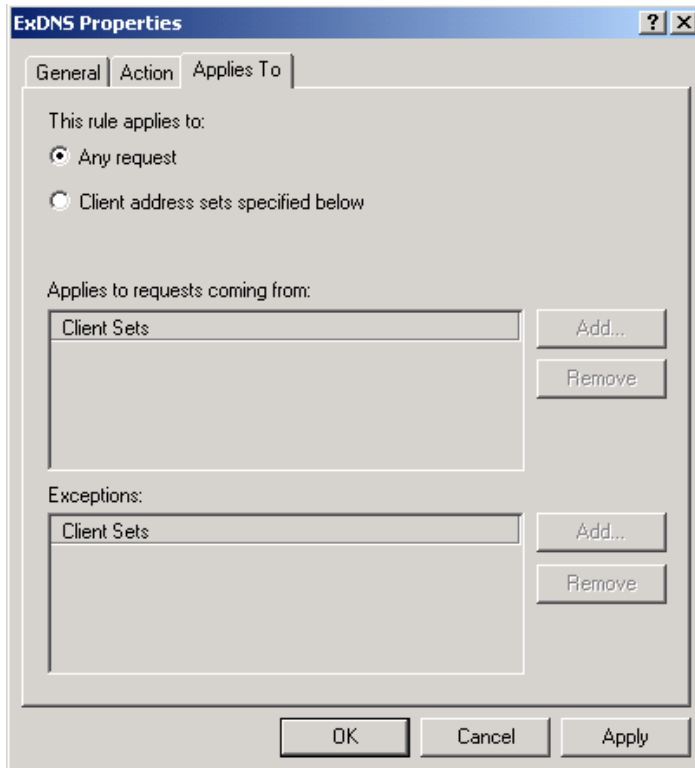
ExDNS Properties

?
X

General
Action
Applies To

This rule applies to:

Any request

Client address sets specified below

Applies to requests coming from:

| Client Sets |
|---|

Add...
Remove

Exceptions:

| Client Sets |
|---|

Add...
Remove

OK
Cancel
Apply